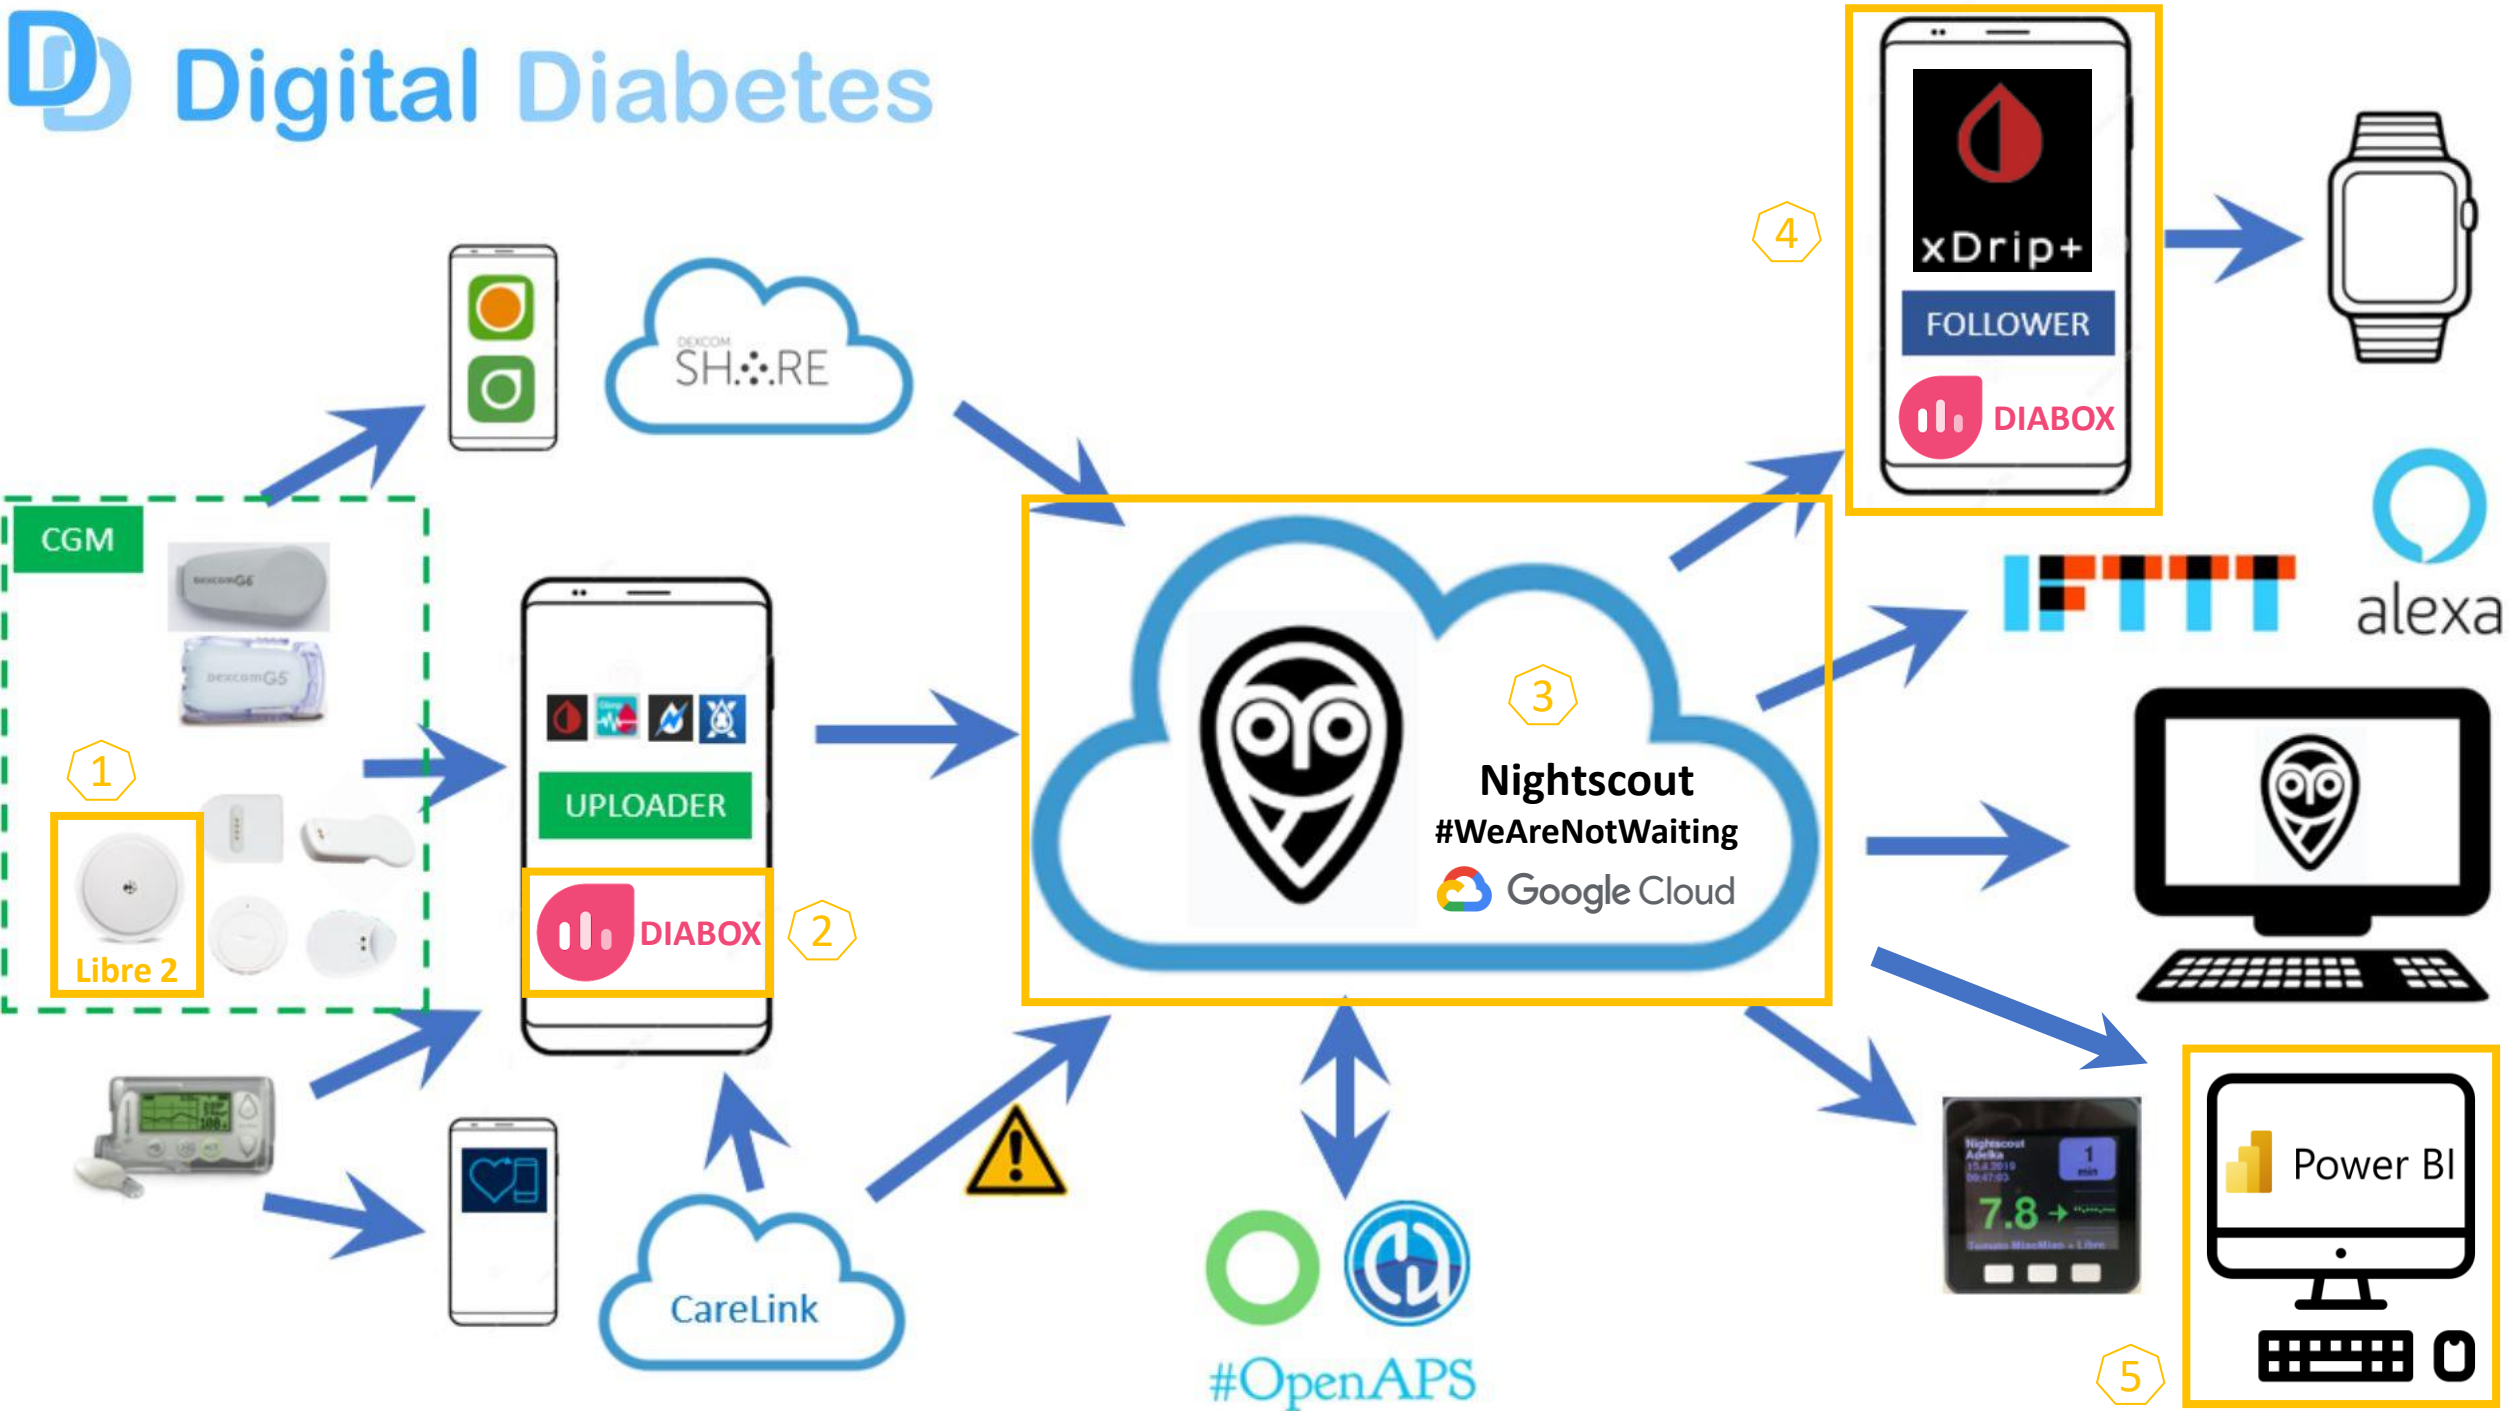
Digital Diabetes

DEXCOM SHARE

CGM

dexcom G6

dexcom G5

1

Libre 2

UPLOADER

DIABOX

2

CareLink

3

Nightscout
#WeAreNotWaiting
Google Cloud

#OpenAPS

4

xDrip+

FOLLOWER

DIABOX

alexa

7.8

Power BI

5